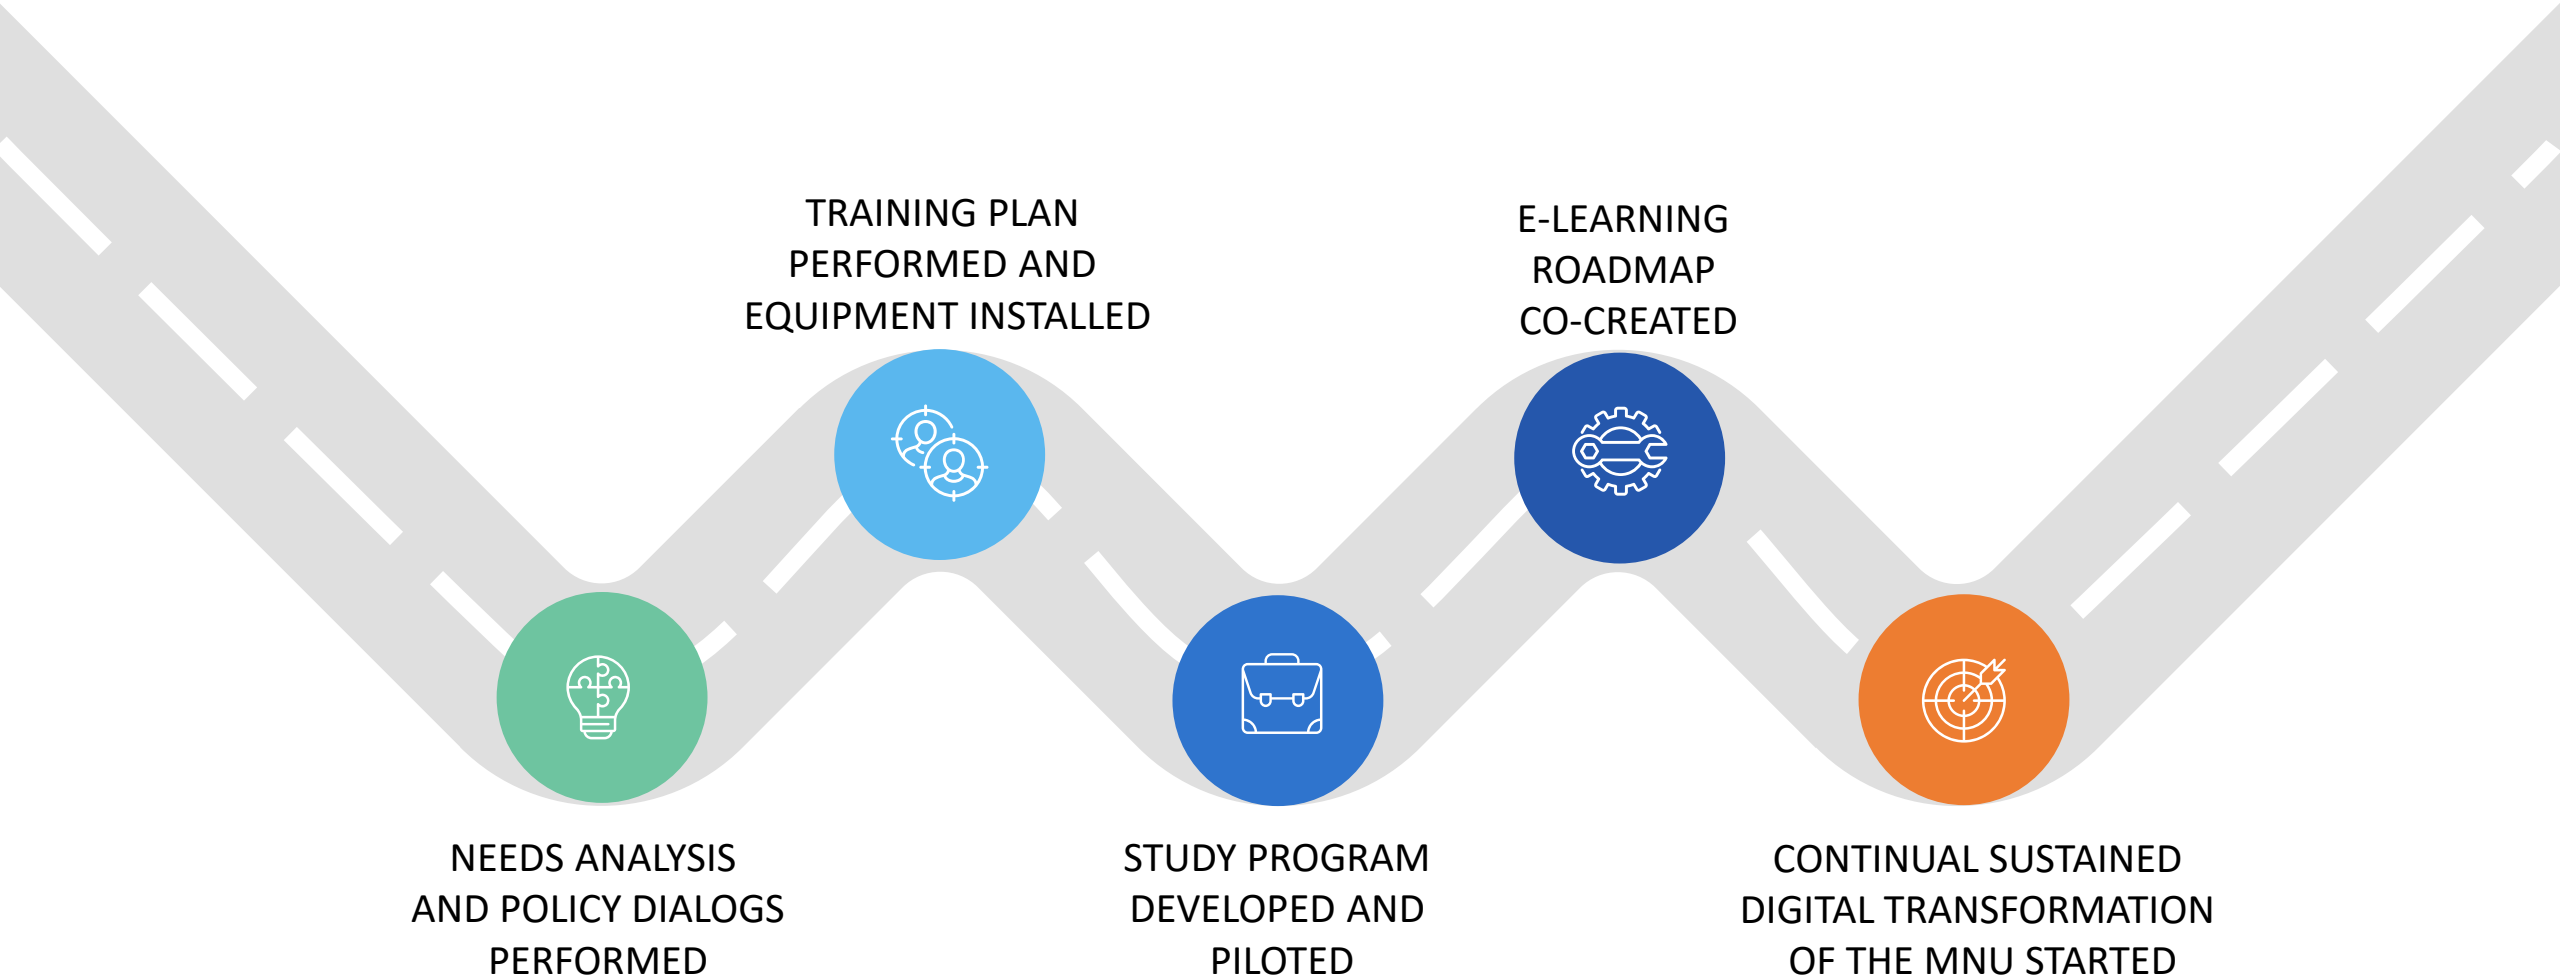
TRAINING PLAN PERFORMED AND EQUIPMENT INSTALLED

E-LEARNING ROADMAP CO-CREATED

NEEDS ANALYSIS AND POLICY DIALOGS PERFORMED

STUDY PROGRAM DEVELOPED AND PILOTED

CONTINUAL SUSTAINED DIGITAL TRANSFORMATION OF THE MNU STARTED